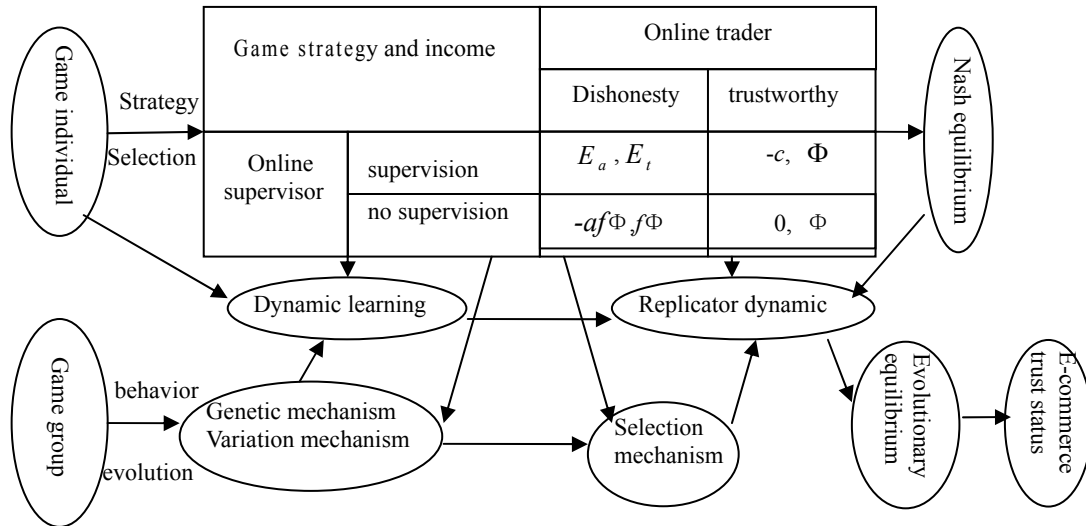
Game individual

Strategy

Selection

| Game strategy and income | | Online trader | |
|---|---|---|---|
| | | Dishonesty | trustworthy |
| Online supervisor | supervision | $E_a, E_t$ | -$c$, $\Phi$ |
| | no supervision | -$af\Phi, f\Phi$ | 0, $\Phi$ |

Nash equilibrium

Dynamic learning

Replicator dynamic

Game group

behavior

evolution

Genetic mechanism Variation mechanism

Selection mechanism

Evolutionary equilibrium

E-commerce trust status